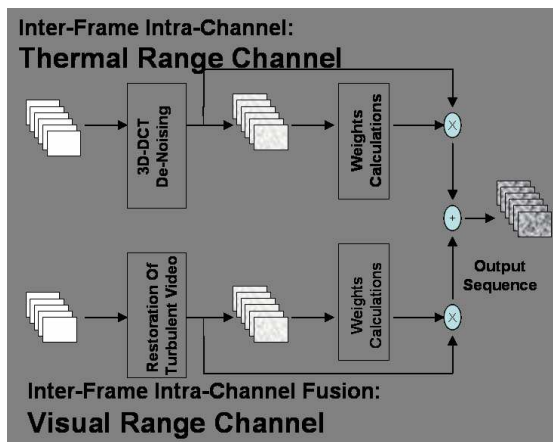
Inter-Frame Intra-Channel:
Thermal Range Channel

3D-DCT De-Noising

Weights Calculations

$\times$

$+$

Output Sequence

Restoration Of Turbulent Video

Weights Calculations

$\times$

Inter-Frame Intra-Channel Fusion:
Visual Range Channel